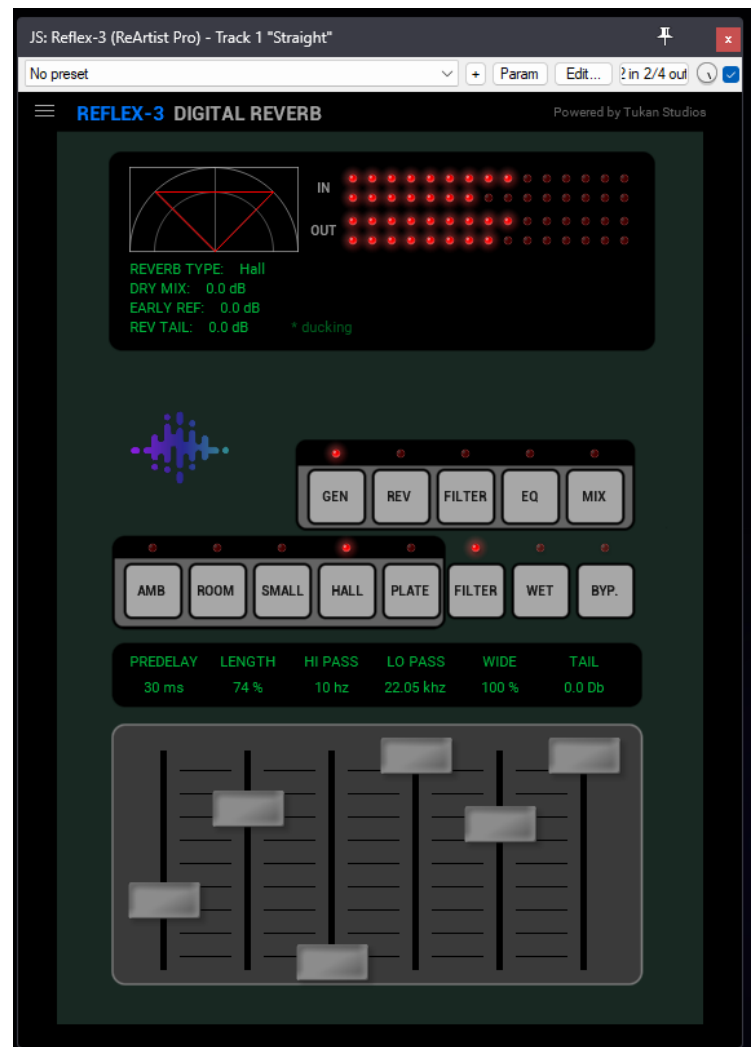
JS: Reflex-3 (ReArtist Pro) - Track 1 "Straight"

No preset

+ Param Edit... 2 in 2/4 out

REFLEX-3 DIGITAL REVERB

Powered by Tukan Studios

IN

OUT

REVERB TYPE: Hall
DRY MIX: 0.0 dB
EARLY REF: 0.0 dB
REV TAIL: 0.0 dB

* ducking

GEN REV FILTER EQ MIX

AMB ROOM SMALL HALL PLATE FILTER WET BYP.

| PREDELAY | LENGTH | HI PASS | LO PASS | WIDE | TAIL |
|---|---|---|---|---|---|
| 30 ms | 74 % | 10 hz | 22.05 khz | 100 % | 0.0 Db |